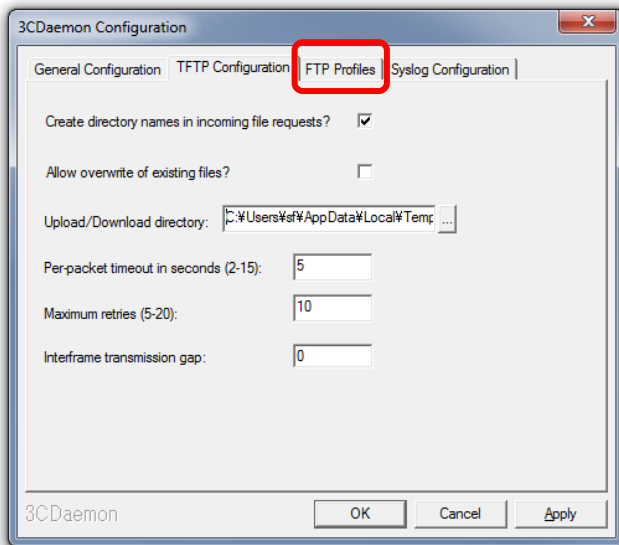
3CDaemon Configuration

General Configuration | TFTP Configuration | FTP Profiles | Syslog Configuration

Create directory names in incoming file requests?

Allow overwrite of existing files?

Upload/Download directory: C:¥Users¥sf¥AppData¥Local¥Temp ...

Per-packet timeout in seconds (2-15): 5

Maximum retries (5-20): 10

Interframe transmission gap: 0

3CDaemon

OK Cancel Apply